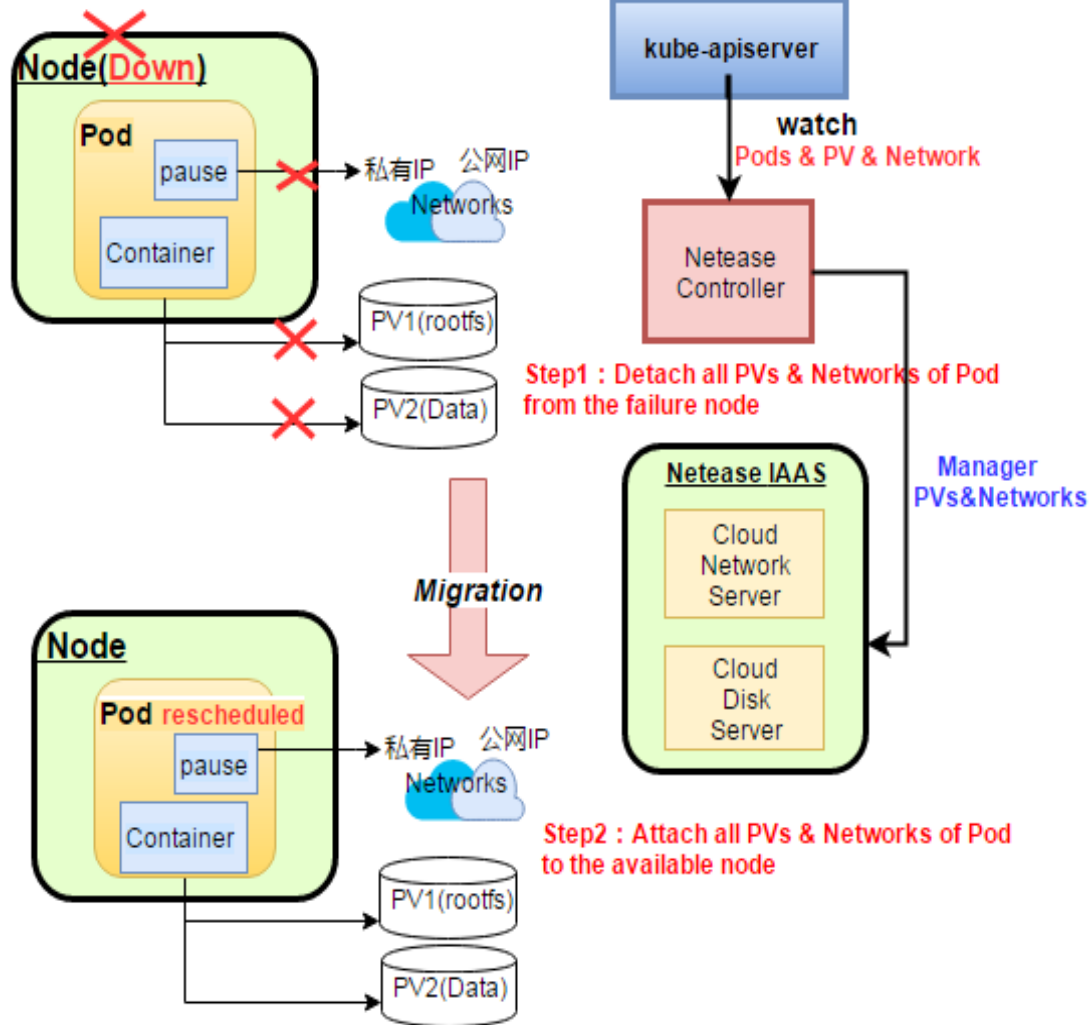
Node(Down)

Pod

pause

Container

私有IP 公网IP

Networks

PV1(rootfs)

PV2(Data)

kube-apiserver

watch

Pods & PV & Network

Netease Controller

Step1：Detach all PVs & Networks of Pod from the failure node

Netease IAAS

Cloud Network Server

Cloud Disk Server

Manager PVs&Networks

Migration

Node

Pod rescheduled

pause

Container

私有IP 公网IP

Networks

Step2：Attach all PVs & Networks of Pod to the available node

PV1(rootfs)

PV2(Data)